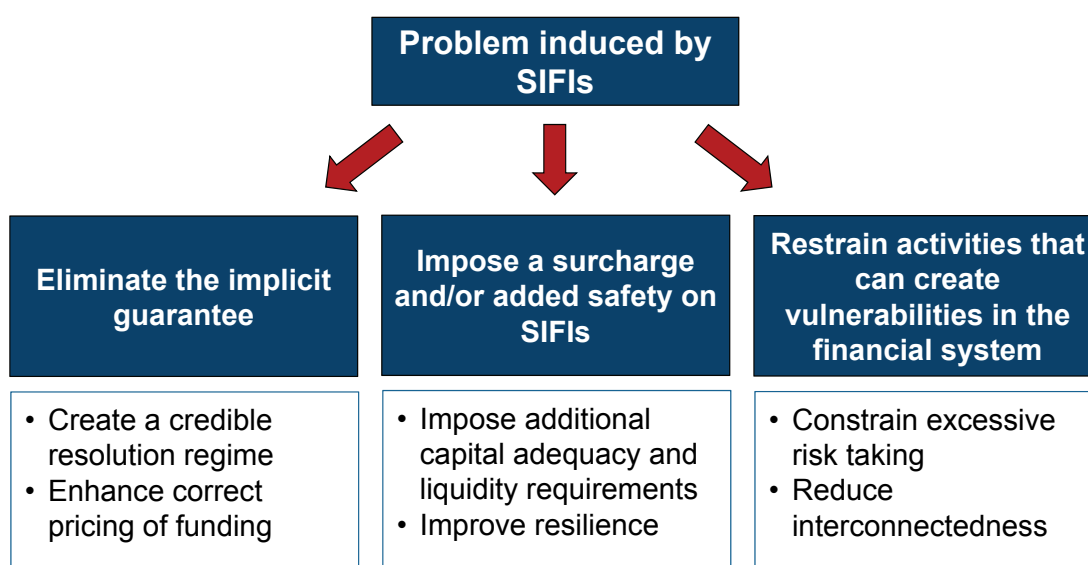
Problem induced by SIFIs

Eliminate the implicit guarantee

- Create a credible resolution regime
- Enhance correct pricing of funding

Impose a surcharge and/or added safety on SIFIs

- Impose additional capital adequacy and liquidity requirements
- Improve resilience

Restrain activities that can create vulnerabilities in the financial system

- Constrain excessive risk taking
- Reduce interconnectedness